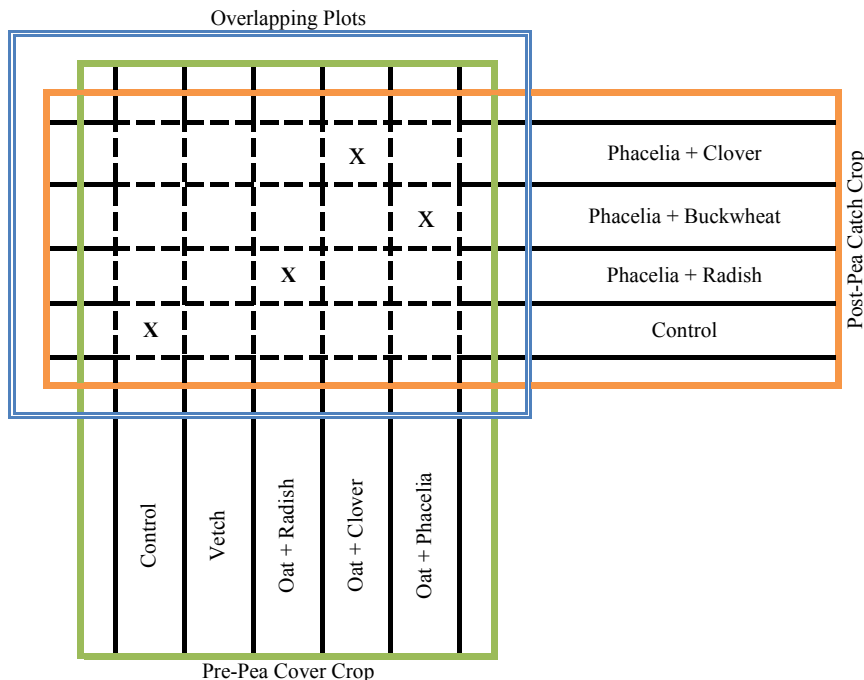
Overlapping Plots

| | | | | |
|---|---|---|---|---|
| | | | X | |
| | | | | X |
| | | X | | |
| X | | | | |

Phacelia + Clover

Phacelia + Buckwheat

Phacelia + Radish

Control

Post-Pea Catch Crop

Control

Vetch

Oat + Radish

Oat + Clover

Oat + Phacelia

Pre-Pea Cover Crop